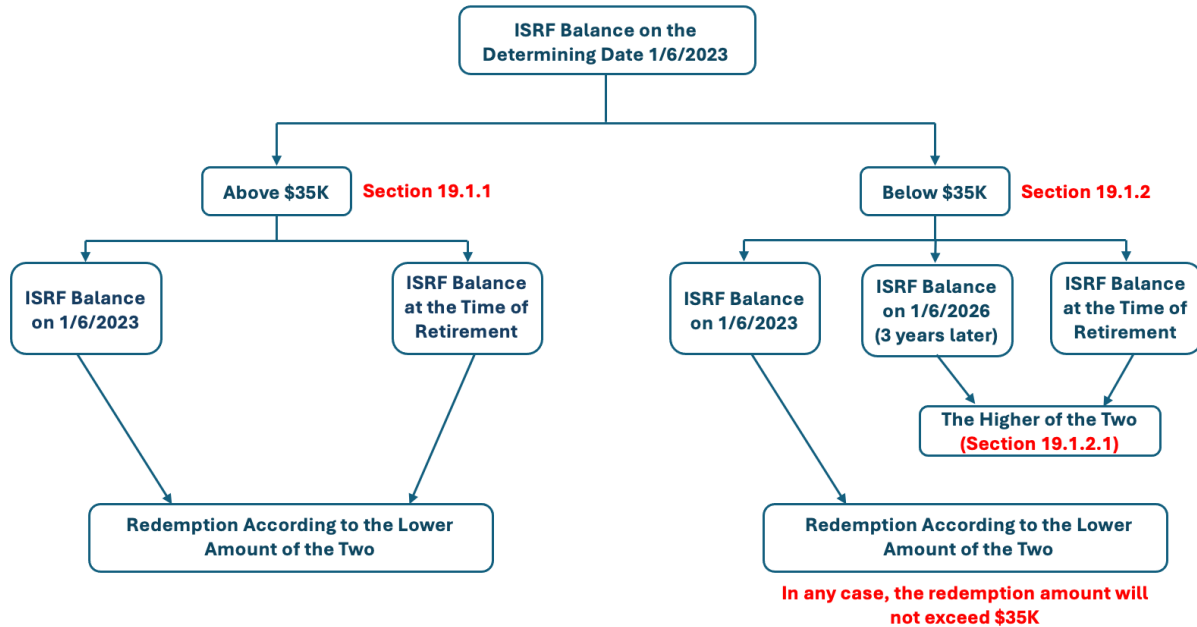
ISRF Balance on the Determining Date 1/6/2023

Above \$35K

Section 19.1.1

Below \$35K

Section 19.1.2

ISRF Balance on 1/6/2023

ISRF Balance at the Time of Retirement

ISRF Balance on 1/6/2023

ISRF Balance on 1/6/2026 (3 years later)

ISRF Balance at the Time of Retirement

The Higher of the Two (Section 19.1.2.1)

Redemption According to the Lower Amount of the Two

Redemption According to the Lower Amount of the Two

In any case, the redemption amount will not exceed \$35K